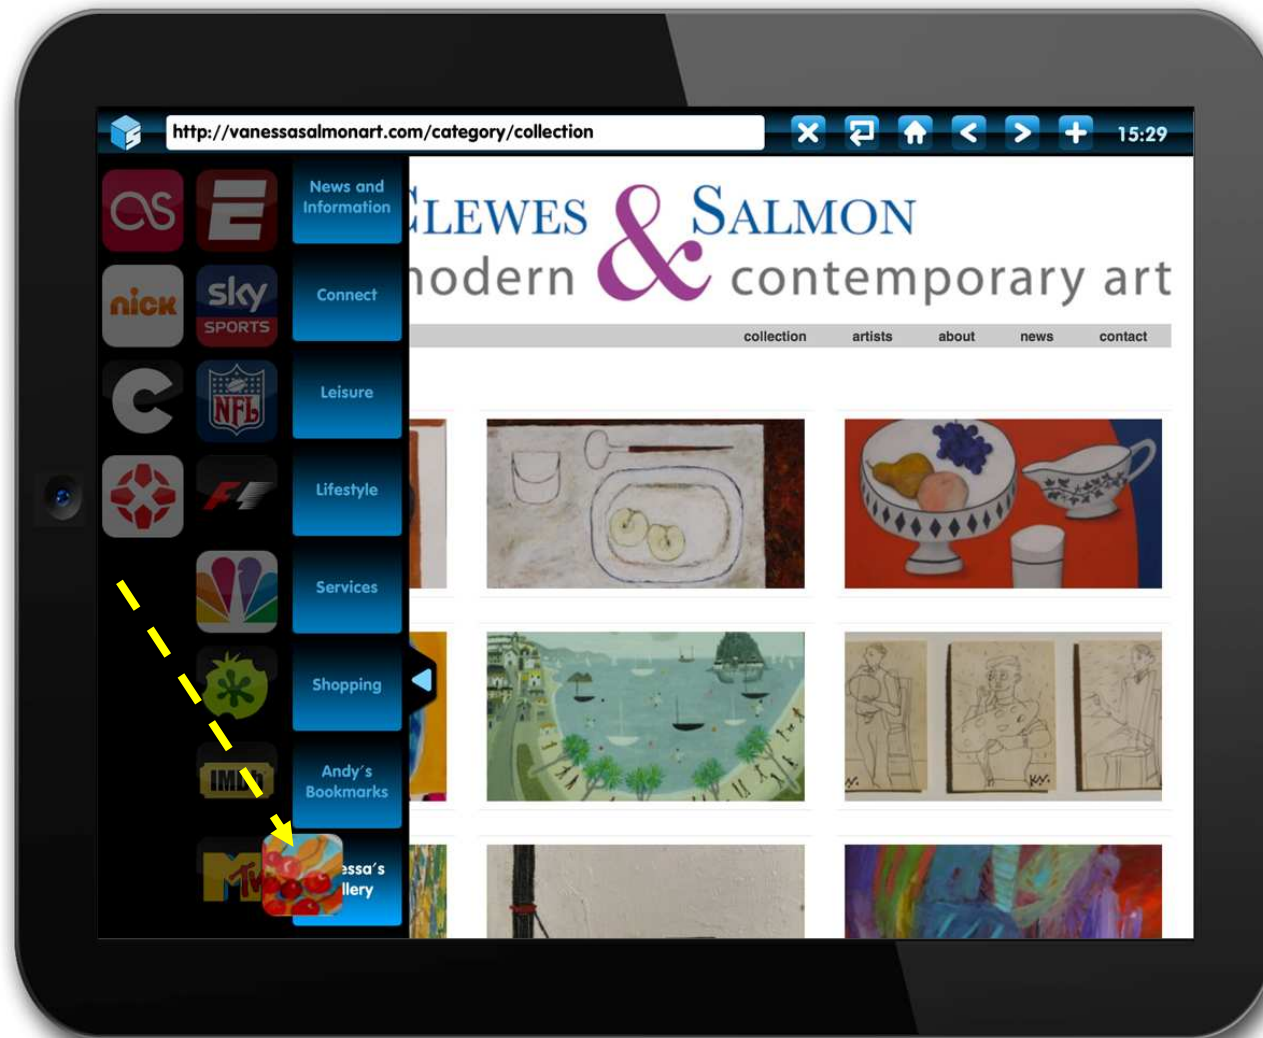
http://vanessasalmonart.com/category/collection

15:29

News and Information

Connect

Leisure

Lifestyle

Services

Shopping

Andy's Bookmarks

essa's llery

nick

sky SPORTS

NFL

IMDb

LEWES & SALMON

modern contemporary art

collection artists about news contact